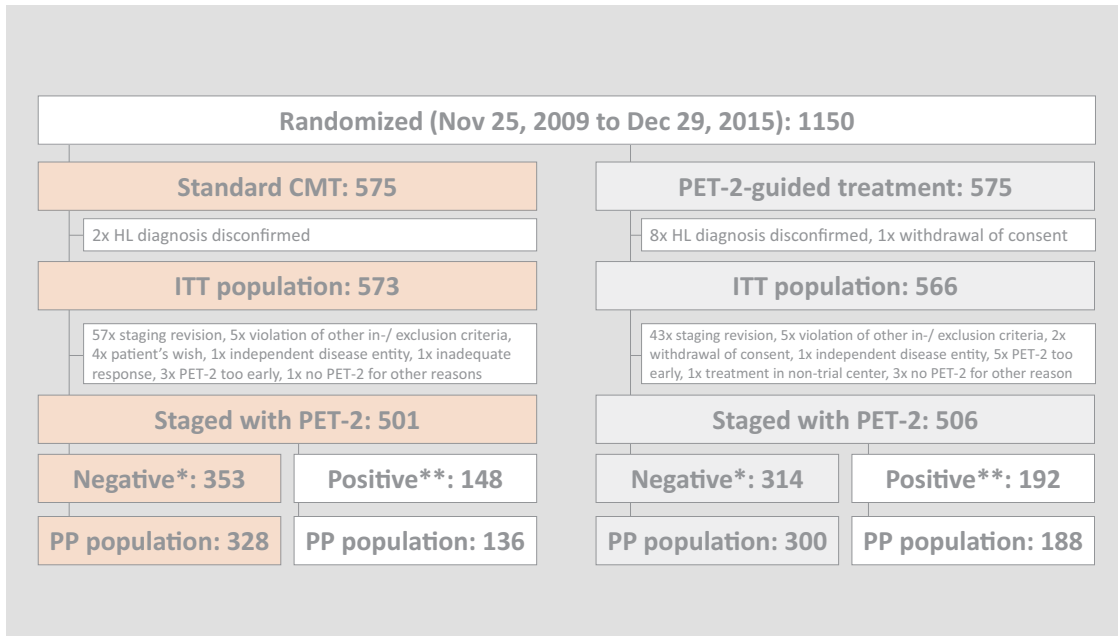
Randomized (Nov 25, 2009 to Dec 29, 2015): 1150

Standard CMT: 575

2x HL diagnosis disconfirmed

ITT population: 573

57x staging revision, 5x violation of other in-/ exclusion criteria, 4x patient's wish, 1x independent disease entity, 1x inadequate response, 3x PET-2 too early, 1x no PET-2 for other reasons

Staged with PET-2: 501

Negative*: 353

Positive**: 148

PP population: 328

PP population: 136

PET-2-guided treatment: 575

8x HL diagnosis disconfirmed, 1x withdrawal of consent

ITT population: 566

43x staging revision, 5x violation of other in-/ exclusion criteria, 2x withdrawal of consent, 1x independent disease entity, 5x PET-2 too early, 1x treatment in non-trial center, 3x no PET-2 for other reason

Staged with PET-2: 506

Negative*: 314

Positive**: 192

PP population: 300

PP population: 188